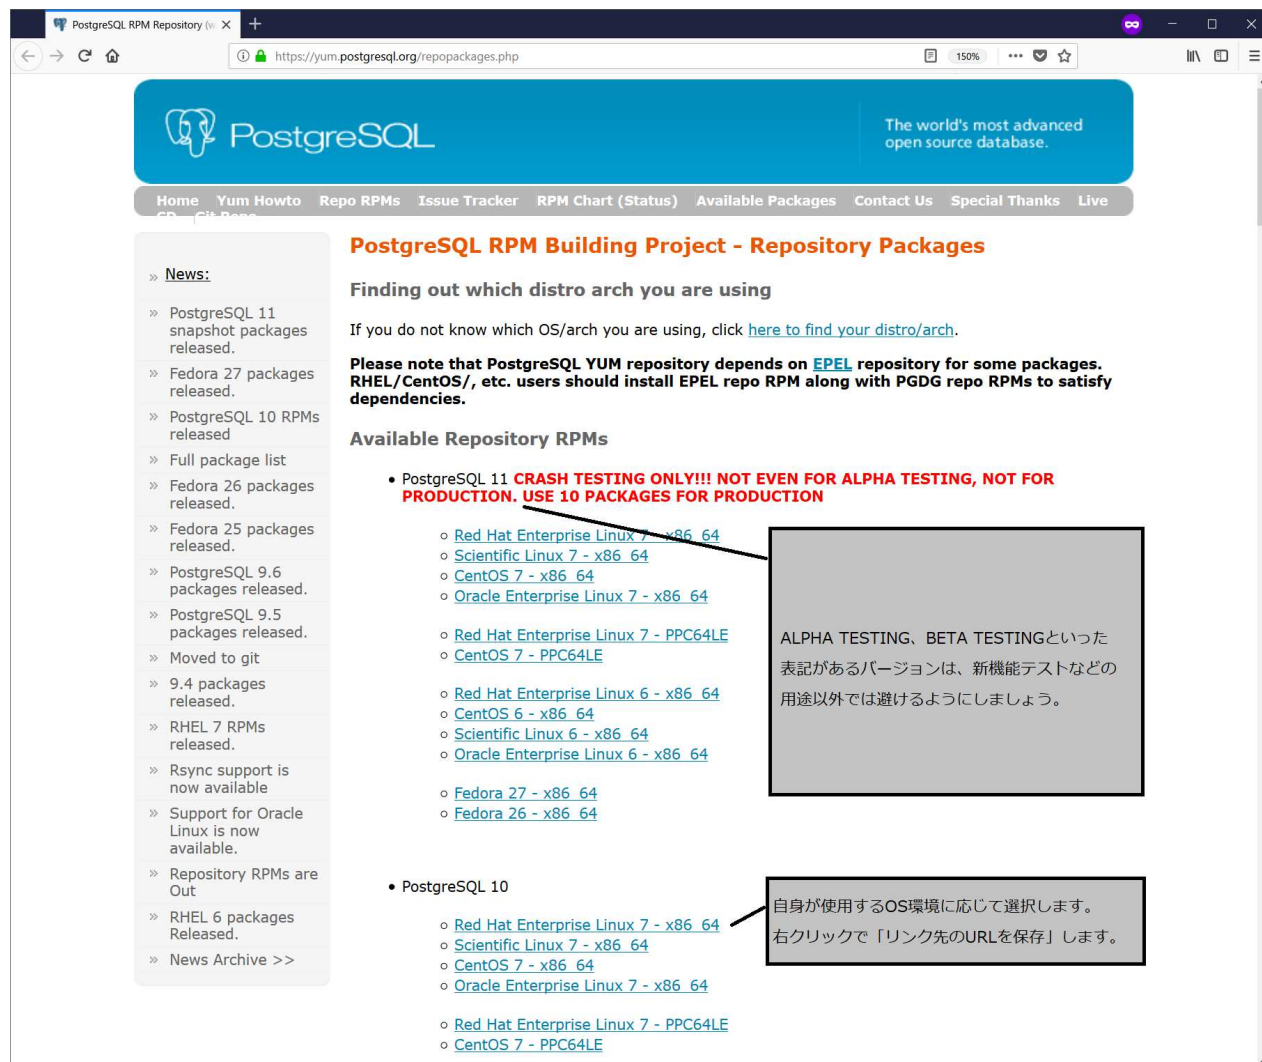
PostgreSQL RPM Repository (w ×

https://yum.postgresql.org/repopackages.php

150%

PostgreSQL

The world's most advanced open source database.

Home Yum Howto Repo RPMs Issue Tracker RPM Chart (Status) Available Packages Contact Us Special Thanks Live CD Git Repo

» News:

» PostgreSQL 11 snapshot packages released.

» Fedora 27 packages released.

» PostgreSQL 10 RPMs released

» Full package list

» Fedora 26 packages released.

» Fedora 25 packages released.

» PostgreSQL 9.6 packages released.

» PostgreSQL 9.5 packages released.

» Moved to git

» 9.4 packages released.

» RHEL 7 RPMs released.

» Rsync support is now available

» Support for Oracle Linux is now available.

» Repository RPMs are Out

» RHEL 6 packages Released.

» News Archive >>

PostgreSQL RPM Building Project - Repository Packages

Finding out which distro arch you are using

If you do not know which OS/arch you are using, click here to find your distro/arch.

Please note that PostgreSQL YUM repository depends on EPEL repository for some packages. RHEL/CentOS/, etc. users should install EPEL repo RPM along with PGDG repo RPMs to satisfy dependencies.

Available Repository RPMs

• PostgreSQL 11 CRASH TESTING ONLY!!! NOT EVEN FOR ALPHA TESTING, NOT FOR PRODUCTION. USE 10 PACKAGES FOR PRODUCTION

○ Red Hat Enterprise Linux 7 - x86_64
○ Scientific Linux 7 - x86_64
○ CentOS 7 - x86_64
○ Oracle Enterprise Linux 7 - x86_64

○ Red Hat Enterprise Linux 7 - PPC64LE
○ CentOS 7 - PPC64LE

○ Red Hat Enterprise Linux 6 - x86_64
○ CentOS 6 - x86_64
○ Scientific Linux 6 - x86_64
○ Oracle Enterprise Linux 6 - x86_64

○ Fedora 27 - x86_64
○ Fedora 26 - x86_64

ALPHA TESTING、BETA TESTINGといった表記があるバージョンは、新機能テストなどの用途以外では避けるようにしましょう。

• PostgreSQL 10

○ Red Hat Enterprise Linux 7 - x86_64
○ Scientific Linux 7 - x86_64
○ CentOS 7 - x86_64
○ Oracle Enterprise Linux 7 - x86_64

○ Red Hat Enterprise Linux 7 - PPC64LE
○ CentOS 7 - PPC64LE

自身が使用するOS環境に応じて選択します。
右クリックで「リンク先のURLを保存」します。